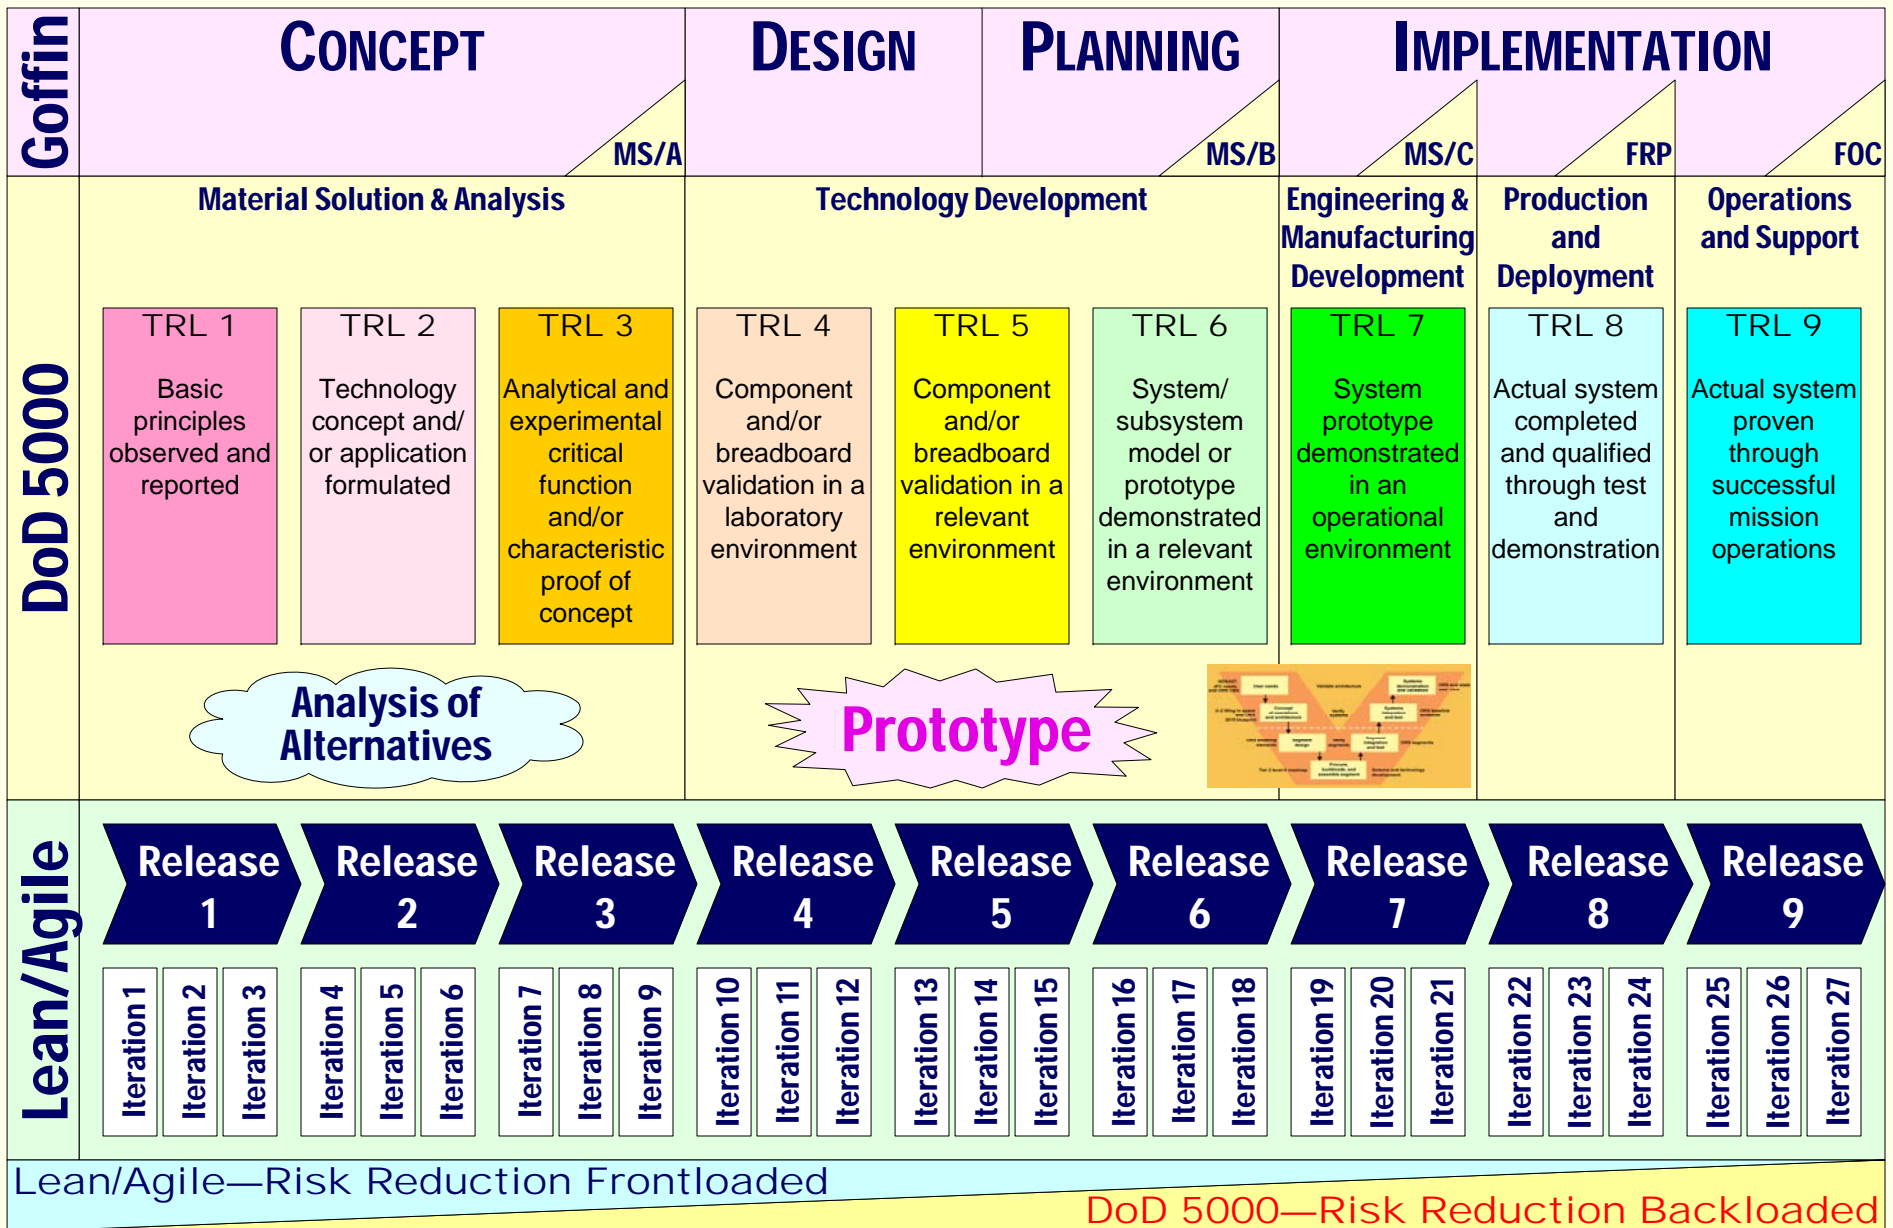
Goffin

CONCEPT

MS/A

DESIGN

PLANNING

MS/B

IMPLEMENTATION

MS/C

FRP

FOC

DoD 5000

Material Solution & Analysis

Technology Development

Engineering & Manufacturing Development

Production and Deployment

Operations and Support

TRL 1

Basic principles observed and reported

TRL 2

Technology concept and/ or application formulated

TRL 3

Analytical and experimental critical function and/or characteristic proof of concept

TRL 4

Component and/or breadboard validation in a laboratory environment

TRL 5

Component and/or breadboard validation in a relevant environment

TRL 6

System/ subsystem model or prototype demonstrated in a relevant environment

TRL 7

System prototype demonstrated in an operational environment

TRL 8

Actual system completed and qualified through test and demonstration

TRL 9

Actual system proven through successful mission operations

Analysis of Alternatives

Prototype

Lean/Agile

Release 1

Release 2

Release 3

Release 4

Release 5

Release 6

Release 7

Release 8

Release 9

Iteration 1

Iteration 2

Iteration 3

Iteration 4

Iteration 5

Iteration 6

Iteration 7

Iteration 8

Iteration 9

Iteration 10

Iteration 11

Iteration 12

Iteration 13

Iteration 14

Iteration 15

Iteration 16

Iteration 17

Iteration 18

Iteration 19

Iteration 20

Iteration 21

Iteration 22

Iteration 23

Iteration 24

Iteration 25

Iteration 26

Iteration 27

Lean/Agile—Risk Reduction Frontloaded

DoD 5000—Risk Reduction Backloaded